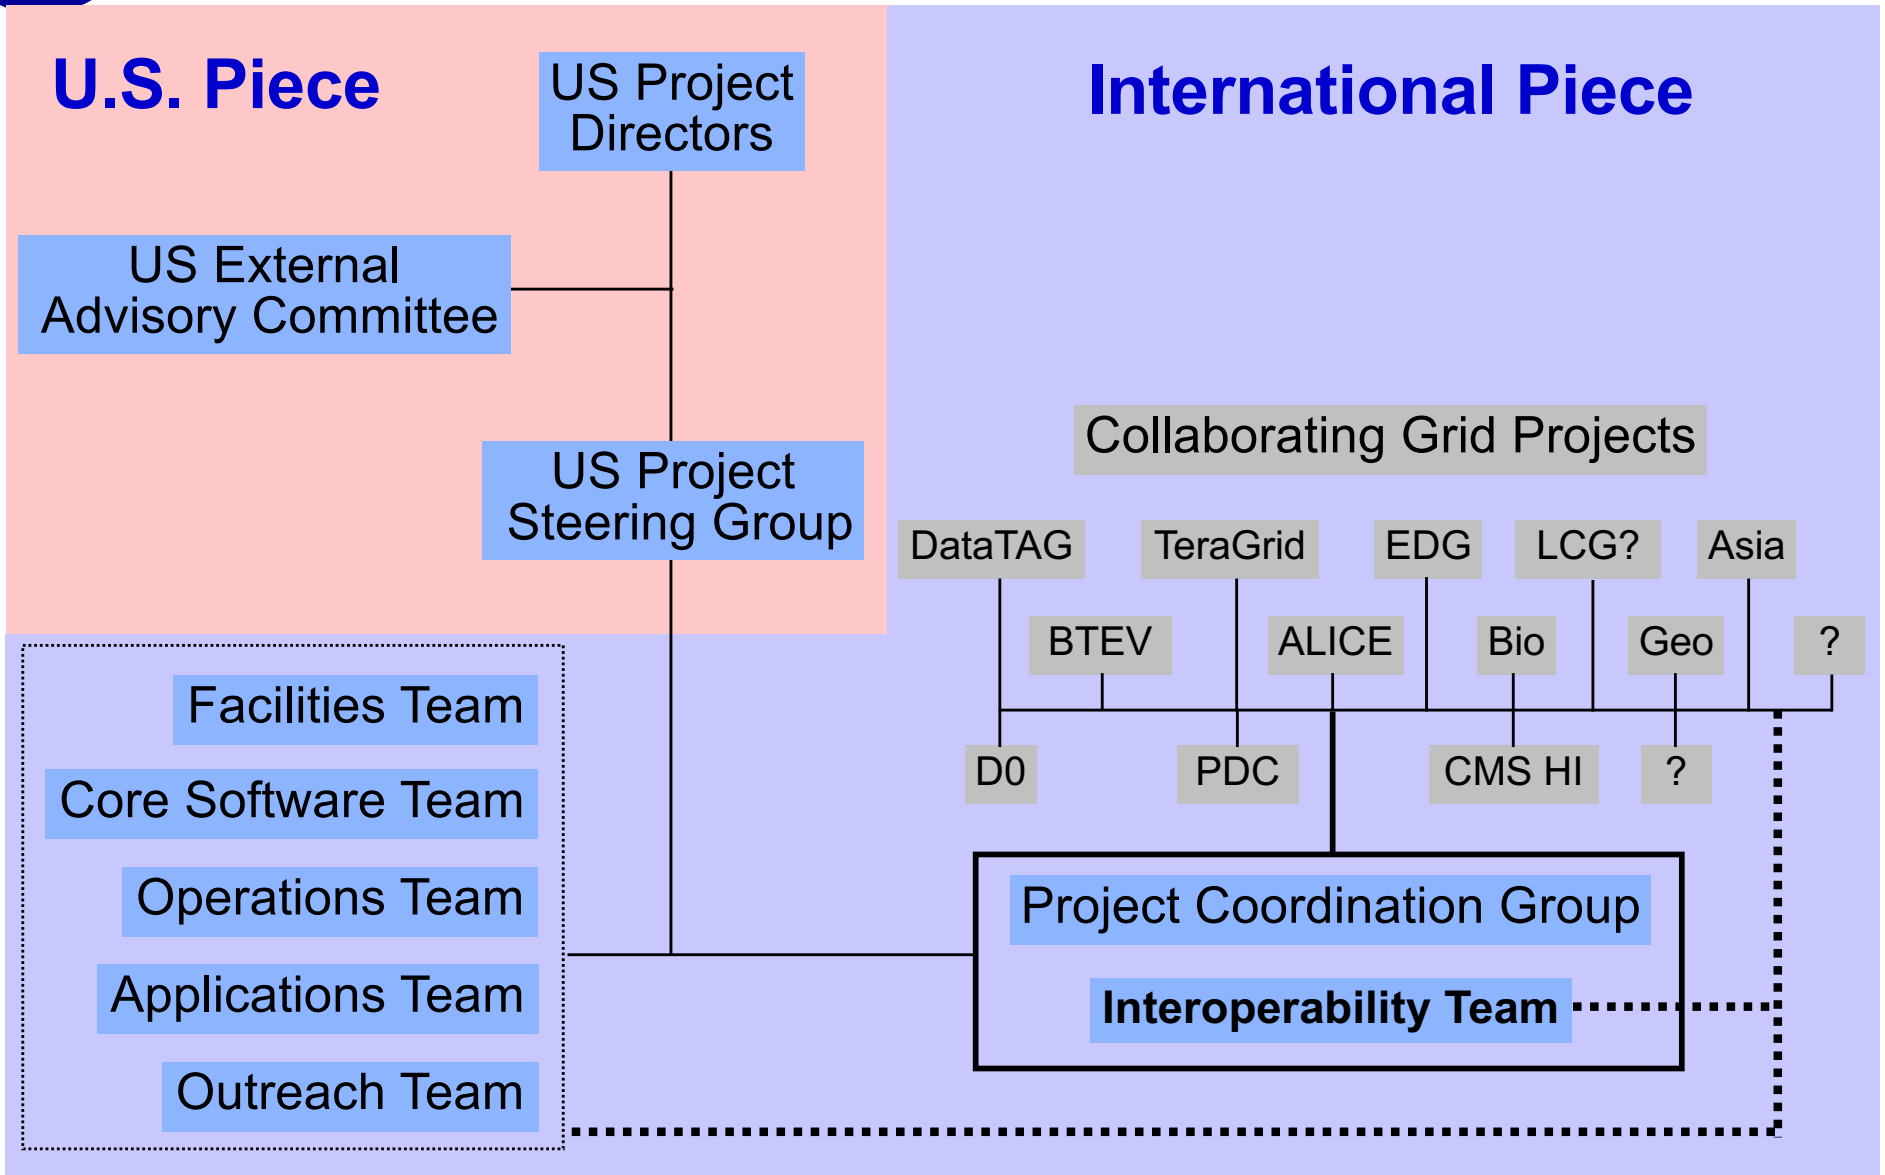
U.S. Piece

US Project Directors

US External Advisory Committee

US Project Steering Group

International Piece

Collaborating Grid Projects

DataTAG

TeraGrid

EDG

LCG?

Asia

BTEV

ALICE

Bio

Geo

?

D0

PDC

CMS HI

?

Facilities Team

Core Software Team

Operations Team

Applications Team

Outreach Team

Project Coordination Group

Interoperability Team